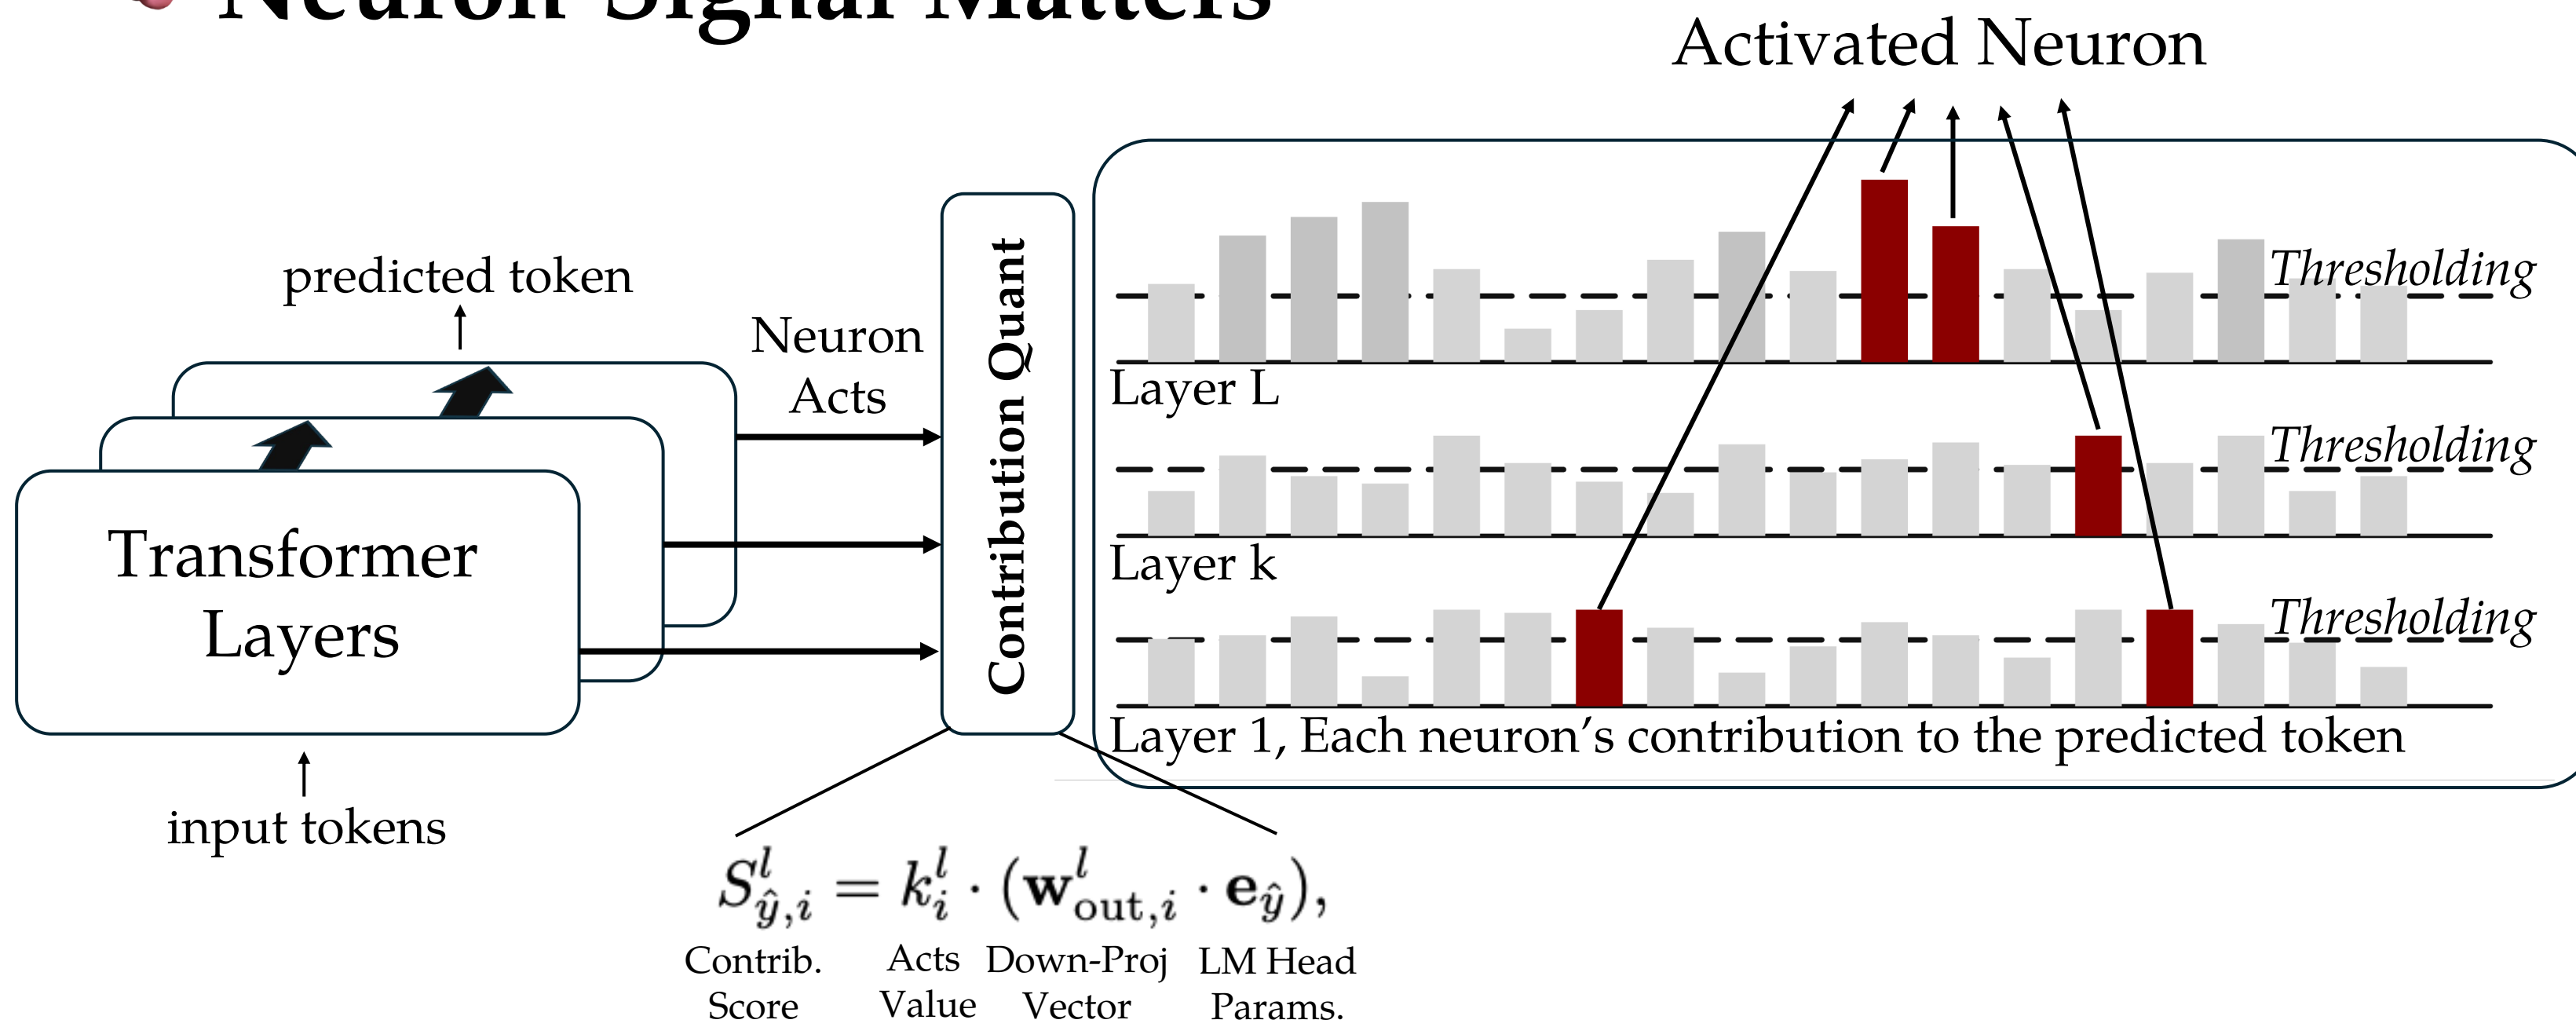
Neuron Signal Matters

Activated Neuron

predicted token

Neuron Acts

Contribution Quant

Thresholding

Layer L

Thresholding

Layer k

Thresholding

Layer 1, Each neuron's contribution to the predicted token

Transformer Layers

input tokens

$S^{l}_{\hat{y},i} = k^{l}_{i} \cdot (\mathbf{w}^{l}_{\text{out},i} \cdot \mathbf{e}_{\hat{y}}),$

Contrib. Score

Acts Value

Down-Proj Vector

LM Head Params.